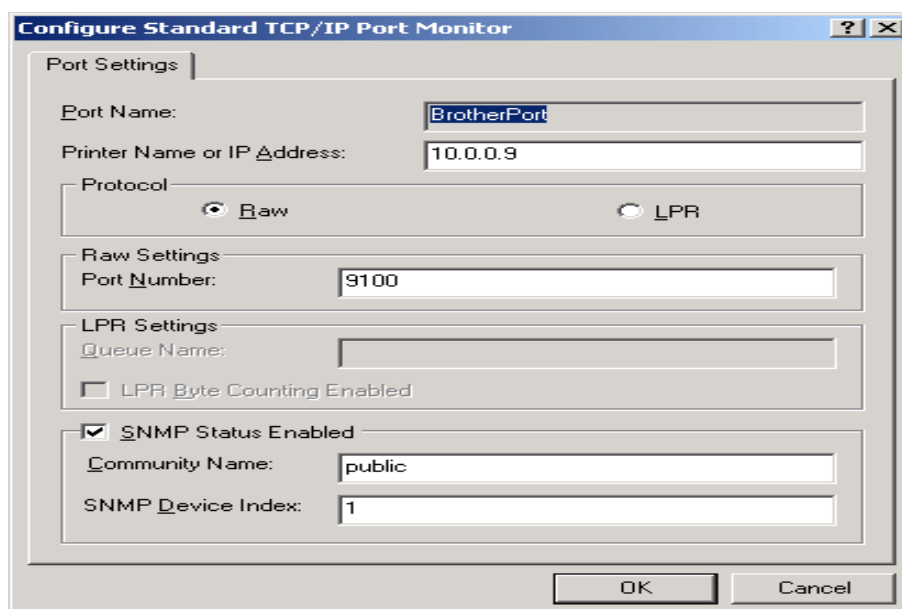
Configure Standard TCP/IP Port Monitor

? X

Port Settings

Port Name: BrotherPort

Printer Name or IP Address: 10.0.0.9

Protocol

Raw

LPR

Raw Settings

Port Number: 9100

LPR Settings

Queue Name:

LPR Byte Counting Enabled

SNMP Status Enabled

Community Name: public

SNMP Device Index: 1

OK

Cancel